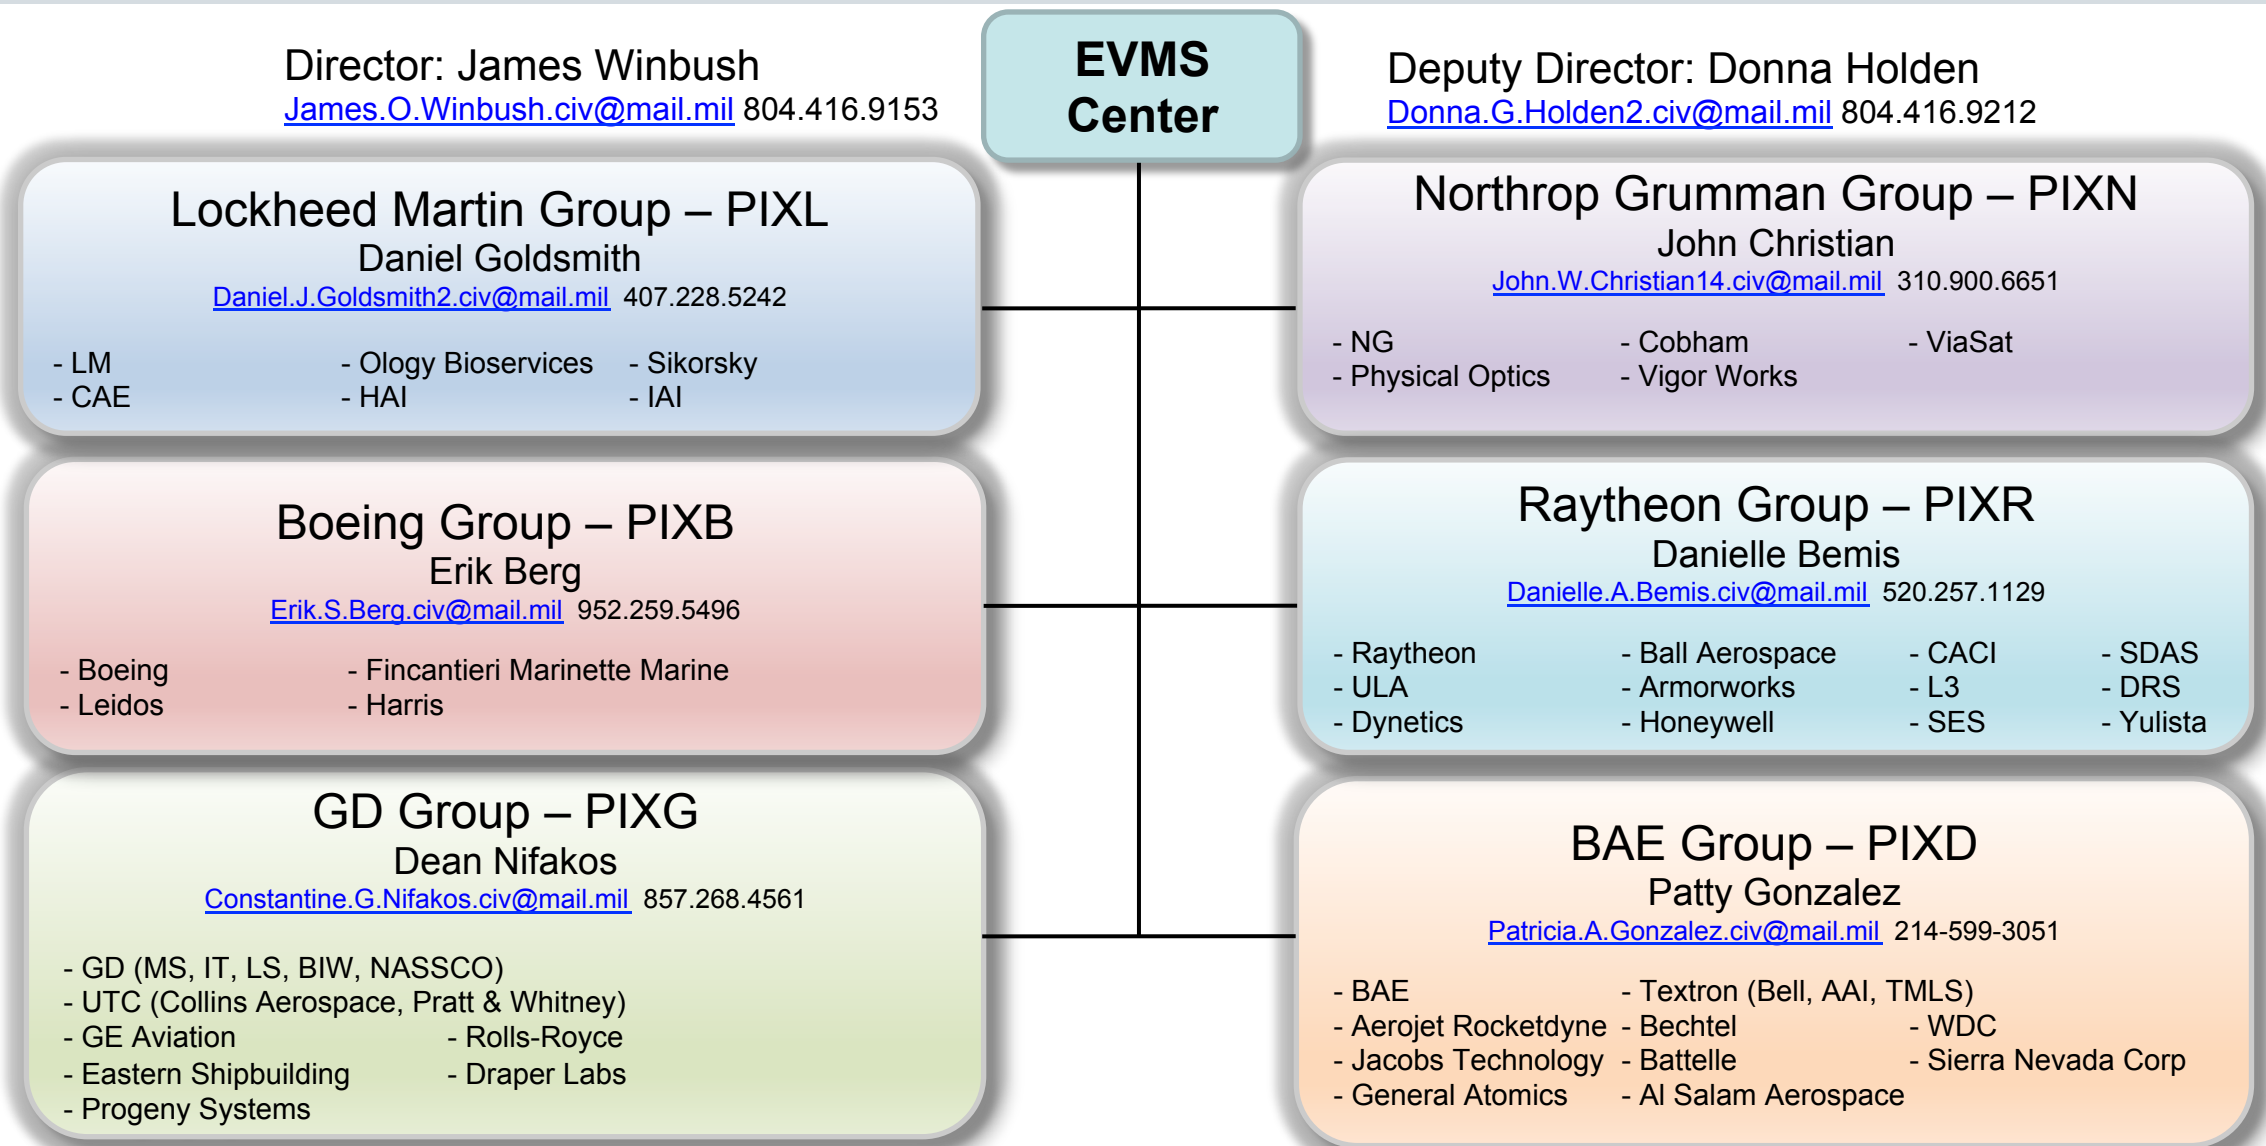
Director: James Winbush
James.O.Winbush.civ@mail.mil 804.416.9153

EVMS Center

Deputy Director: Donna Holden
Donna.G.Holden2.civ@mail.mil 804.416.9212

Lockheed Martin Group – PIXL
Daniel Goldsmith
Daniel.J.Goldsmith2.civ@mail.mil 407.228.5242

- LM
- CAE
- Ology Bioservices
- HAI
- Sikorsky
- IAI

Boeing Group – PIXB
Erik Berg
Erik.S.Berg.civ@mail.mil 952.259.5496

- Boeing
- Leidos
- Fincantieri Marinette Marine
- Harris

GD Group – PIXG
Dean Nifakos
Constantine.G.Nifakos.civ@mail.mil 857.268.4561

- GD (MS, IT, LS, BIW, NASSCO)
- UTC (Collins Aerospace, Pratt & Whitney)
- GE Aviation
- Eastern Shipbuilding
- Progeny Systems
- Rolls-Royce
- Draper Labs

Northrop Grumman Group – PIXN
John Christian
John.W.Christian14.civ@mail.mil 310.900.6651

- NG
- Physical Optics
- Cobham
- Vigor Works
- ViaSat

Raytheon Group – PIXR
Danielle Bemis
Danielle.A.Bemis.civ@mail.mil 520.257.1129

- Raytheon
- ULA
- Dynetics
- Ball Aerospace
- Armorworks
- Honeywell
- CACI
- L3
- SES
- SDAS
- DRS
- Yulista

BAE Group – PIXD
Patty Gonzalez
Patricia.A.Gonzalez.civ@mail.mil 214-599-3051

- BAE
- Aerojet Rocketdyne
- Jacobs Technology
- General Atomics
- Textron (Bell, AAI, TMLS)
- Bechtel
- Battelle
- Al Salam Aerospace
- WDC
- Sierra Nevada Corp